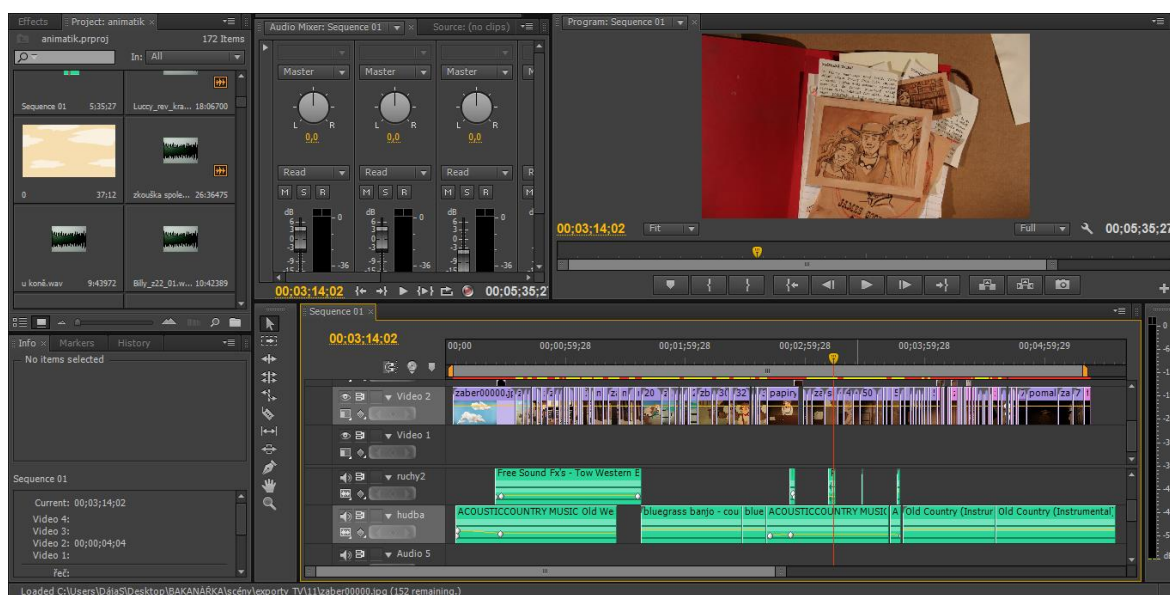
Effects | Project: animatik

animatik.prproj 172 Items

In: All

Sequence 01 5;35;27
Luccy_rev_kra... 18:06700
0 37;12
zkouška spole... 26:36475
u koně.wav 9:43972
Billy_z22_01.w... 10:42389

Info | Markers | History

No items selected

Sequence 01

Current: 00;03;14;02
Video 4:
Video 3:
Video 2: 00;00;04;04
Video 1:
řeč:

Audio Mixer: Sequence 01 | Source: (no clips)

Master | Master | Master

L R
0,0 | 0,0 | 0,0

Read | Read | Read

M S R | M S R | M S R

dB 6 3 0 -3 -9 -15 -36

00;03;14;02 | 00;05;35;27

Program: Sequence 01

00;03;14;02 | Fit | Full | 00;05;35;27

Sequence 01

00;03;14;02

00;00 | 00;00;59;28 | 00;01;59;28 | 00;02;59;28 | 00;03;59;28 | 00;04;59;29

Video 2
zaber00000.jp | zb | 30 | 32 | papiry | 50 | pomal | za

Video 1

ruchy2
Free Sound Fx's - Tow Western E

hudba
ACOUSTICCOUNTRY MUSIC Old We | bluegrass banjo - cou | blue | ACOUSTICCOUNTRY MUSIC | A | Old Country (Instrur | Old Country (Instrumental)

Audio 5

Loaded C:\Users\DášaS\Desktop\BAKANÁŘKA\scény\exporty TV\11\zaber00000.jpg (152 remaining).